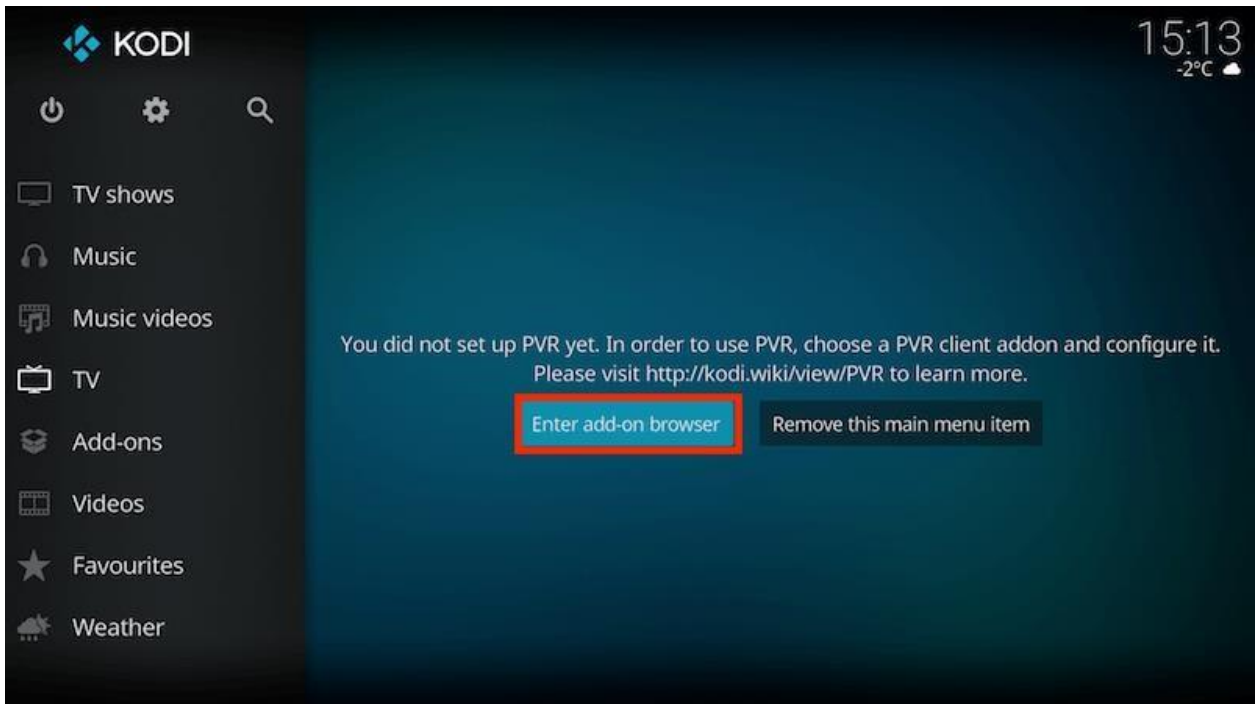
KODI

15:13
-2°C

TV shows
Music
Music videos
TV
Add-ons
Videos
Favourites
Weather

You did not set up PVR yet. In order to use PVR, choose a PVR client addon and configure it. Please visit http://kodi.wiki/view/PVR to learn more.

Enter add-on browser
Remove this main menu item